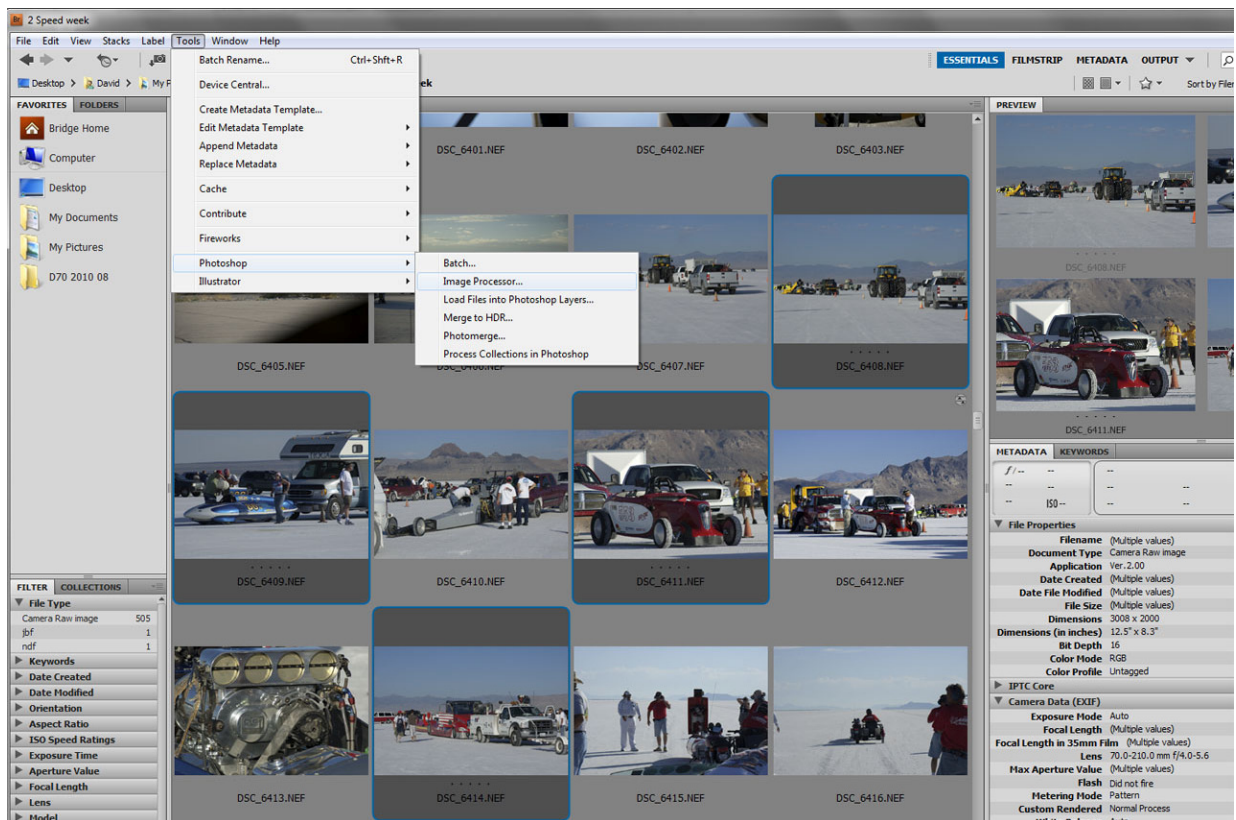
2 Speed week

File Edit View Stacks Label Tools Window Help

Batch Rename... Ctrl+Shft+R
Device Central...
Create Metadata Template...
Edit Metadata Template
Append Metadata
Replace Metadata
Cache
Contribute
Fireworks
Photoshop
Illustrator

Batch...
Image Processor...
Load Files into Photoshop Layers...
Merge to HDR...
Photomerge...
Process Collections in Photoshop

ESSENTIALS FILMSTRIP METADATA OUTPUT

Desktop > David > My P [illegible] ek

Sort by Filen

FAVORITES FOLDERS
Bridge Home
Computer
Desktop
My Documents
My Pictures
D70 2010 08

DSC_6401.NEF DSC_6402.NEF DSC_6403.NEF
DSC_6405.NEF DSC_6406.NEF DSC_6407.NEF DSC_6408.NEF
DSC_6409.NEF DSC_6410.NEF DSC_6411.NEF DSC_6412.NEF
DSC_6413.NEF DSC_6414.NEF DSC_6415.NEF DSC_6416.NEF

PREVIEW
DSC_6408.NEF
DSC_6411.NEF

FILTER COLLECTIONS
File Type
Camera Raw image 505
jbf 1
ndf 1
Keywords
Date Created
Date Modified
Orientation
Aspect Ratio
ISO Speed Ratings
Exposure Time
Aperture Value
Focal Length
Lens
Model

METADATA KEYWORDS
f/-- --
-- --
-- ISO --

File Properties
Filename (Multiple values)
Document Type Camera Raw image
Application Ver.2.00
Date Created (Multiple values)
Date File Modified (Multiple values)
File Size (Multiple values)
Dimensions 3008 x 2000
Dimensions (in inches) 12.5" x 8.3"
Bit Depth 16
Color Mode RGB
Color Profile Untagged
IPTC Core
Camera Data (EXIF)
Exposure Mode Auto
Focal Length (Multiple values)
Focal Length in 35mm Film (Multiple values)
Lens 70.0-210.0 mm f/4.0-5.6
Max Aperture Value (Multiple values)
Flash Did not fire
Metering Mode Pattern
Custom Rendered Normal Process